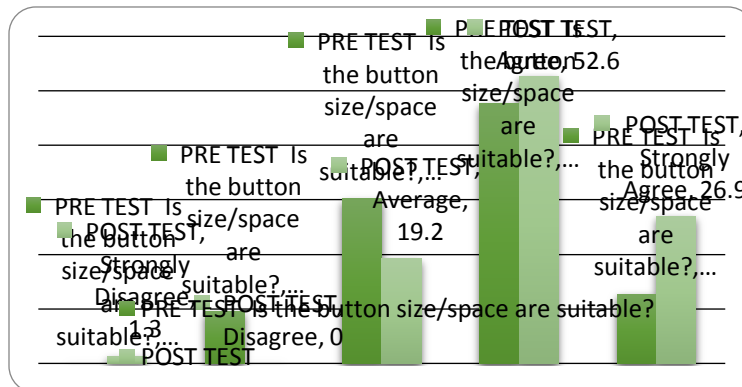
PRE TEST Is the button size/space are suitable?,…

POST TEST, Agree, 52.6

PRE TEST Is the button size/space are suitable?,…

POST TEST, Average, 19.2

PRE TEST Is the button size/space are suitable?,…

POST TEST, Strongly Agree, 26.9

PRE TEST Is the button size/space are suitable?,…

PRE TEST Is the button size/space are suitable?,…

POST TEST, Strongly Disagree, 1.3

POST TEST, Disagree, 0

PRE TEST Is the button size/space are suitable?

POST TEST